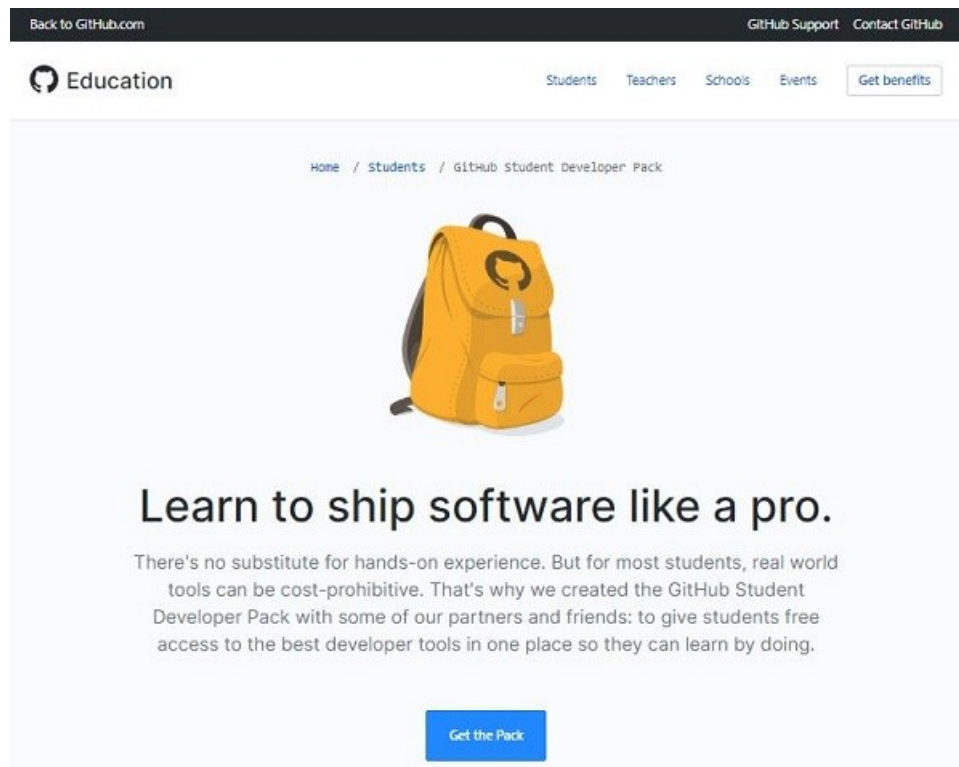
Back to GitHub.com

GitHub Support Contact GitHub

Education

Students Teachers Schools Events Get benefits

Home / Students / GitHub Student Developer Pack

Learn to ship software like a pro.

There's no substitute for hands-on experience. But for most students, real world tools can be cost-prohibitive. That's why we created the GitHub Student Developer Pack with some of our partners and friends: to give students free access to the best developer tools in one place so they can learn by doing.

Get the Pack